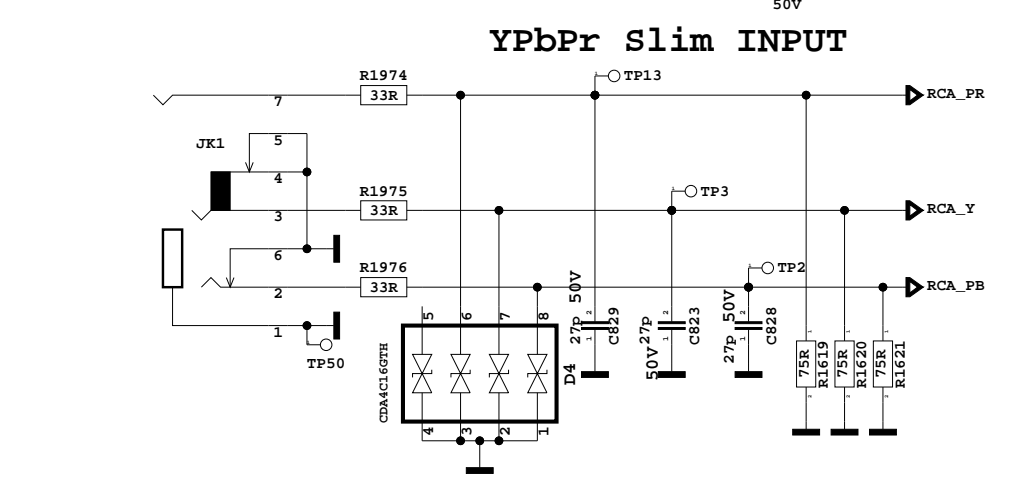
50V

YPbPr Slim INPUT

R1974
33R
TP13
RCA_PR
7
JK1
5
4
R1975
33R
TP3
RCA_Y
3
6
R1976
33R
TP2
RCA_PB
2
1
TP50
5
6
7
8
CDA4C16GTH
D4
4
3
2
1
27P
50V
C829
27P
50V
C823
50V
27P
C828
75R
R1619
75R
R1620
75R
R1621